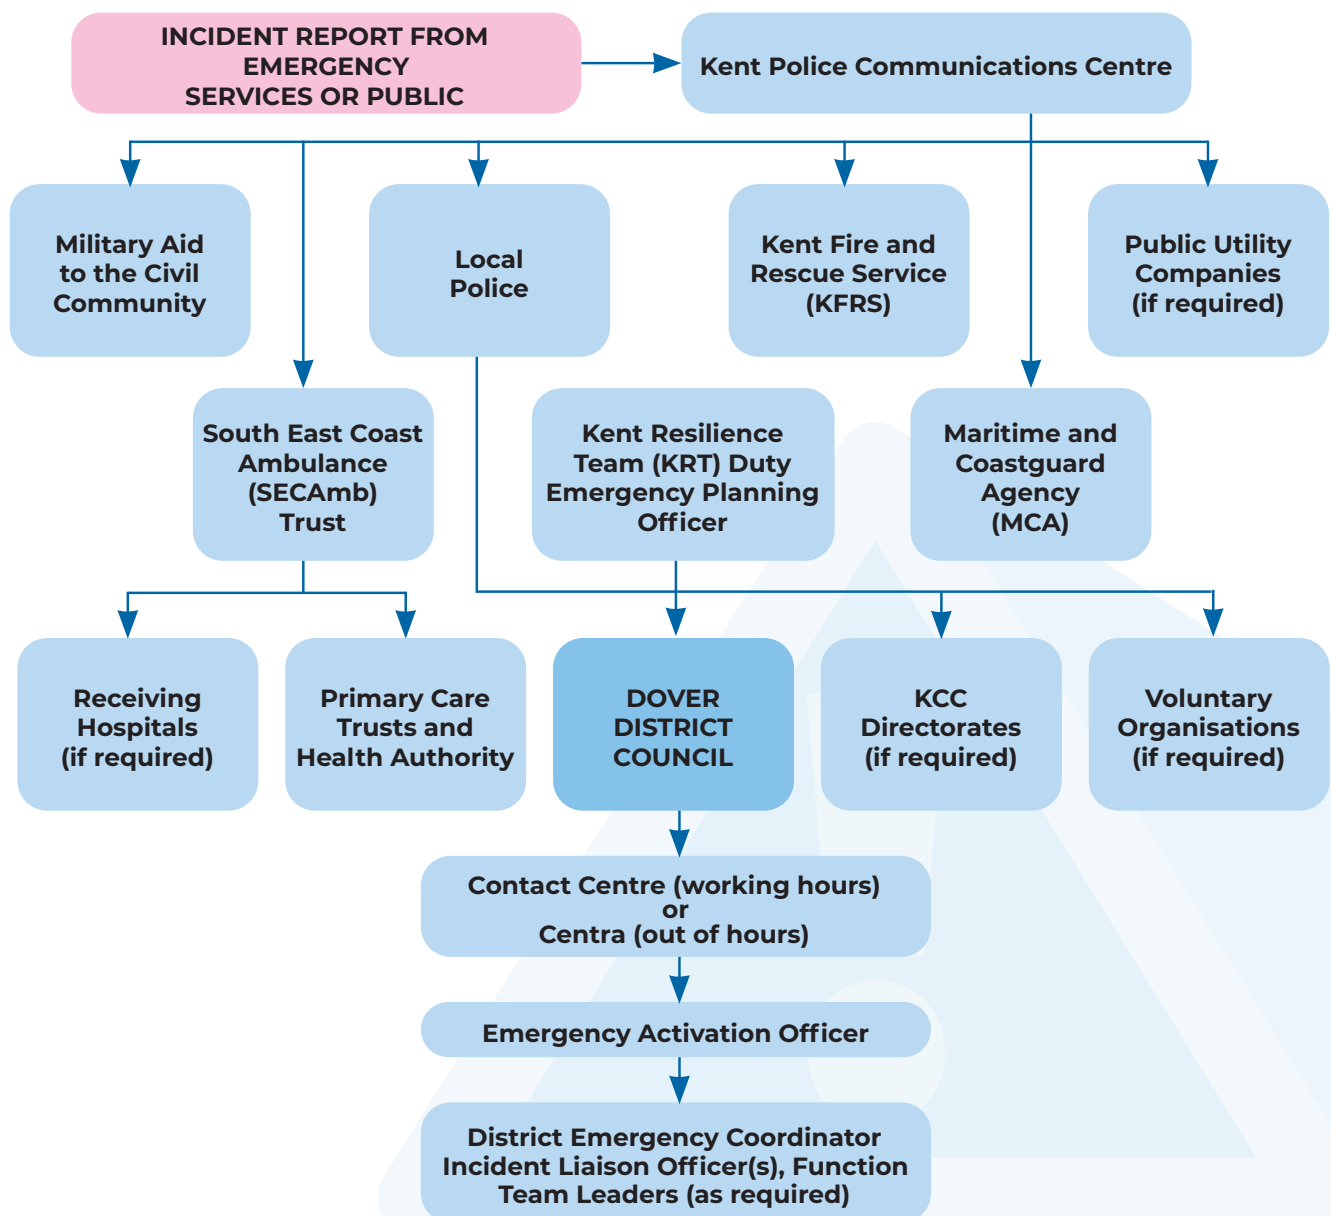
INCIDENT REPORT FROM EMERGENCY SERVICES OR PUBLIC

Kent Police Communications Centre

Military Aid to the Civil Community

Local Police

Kent Fire and Rescue Service (KFRS)

Public Utility Companies (if required)

South East Coast Ambulance (SECAmb) Trust

Kent Resilience Team (KRT) Duty Emergency Planning Officer

Maritime and Coastguard Agency (MCA)

Receiving Hospitals (if required)

Primary Care Trusts and Health Authority

DOVER DISTRICT COUNCIL

KCC Directorates (if required)

Voluntary Organisations (if required)

Contact Centre (working hours) or Centra (out of hours)

Emergency Activation Officer

District Emergency Coordinator Incident Liaison Officer(s), Function Team Leaders (as required)